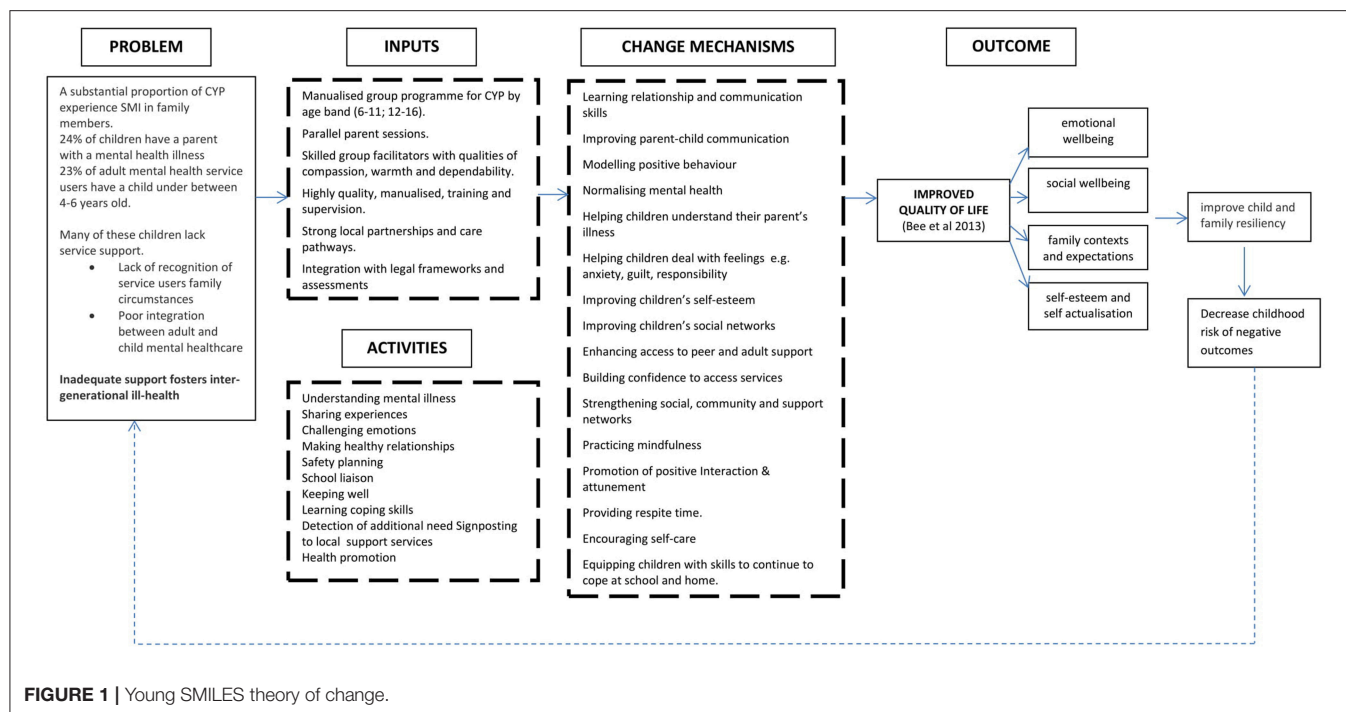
PROBLEM

A substantial proportion of CYP experience SMI in family members.
24% of children have a parent with a mental health illness
23% of adult mental health service users have a child under between 4-6 years old.

Many of these children lack service support.
- Lack of recognition of service users family circumstances
- Poor integration between adult and child mental healthcare

Inadequate support fosters intergenerational ill-health

INPUTS

Manualised group programme for CYP by age band (6-11; 12-16).

Parallel parent sessions.

Skilled group facilitators with qualities of compassion, warmth and dependability.

Highly quality, manualised, training and supervision.

Strong local partnerships and care pathways.

Integration with legal frameworks and assessments

ACTIVITIES

Understanding mental illness
Sharing experiences
Challenging emotions
Making healthy relationships
Safety planning
School liaison
Keeping well
Learning coping skills
Detection of additional need Signposting to local support services
Health promotion

CHANGE MECHANISMS

Learning relationship and communication skills

Improving parent-child communication

Modelling positive behaviour

Normalising mental health

Helping children understand their parent's illness

Helping children deal with feelings e.g. anxiety, guilt, responsibility

Improving children's self-esteem

Improving children's social networks

Enhancing access to peer and adult support

Building confidence to access services

Strengthening social, community and support networks

Practicing mindfulness

Promotion of positive Interaction & attunement

Providing respite time.

Encouraging self-care

Equipping children with skills to continue to cope at school and home.

OUTCOME

IMPROVED QUALITY OF LIFE
(Bee et al 2013)

emotional wellbeing

social wellbeing

family contexts and expectations

self-esteem and self actualisation

improve child and family resiliency

Decrease childhood risk of negative outcomes

FIGURE 1 | Young SMILES theory of change.